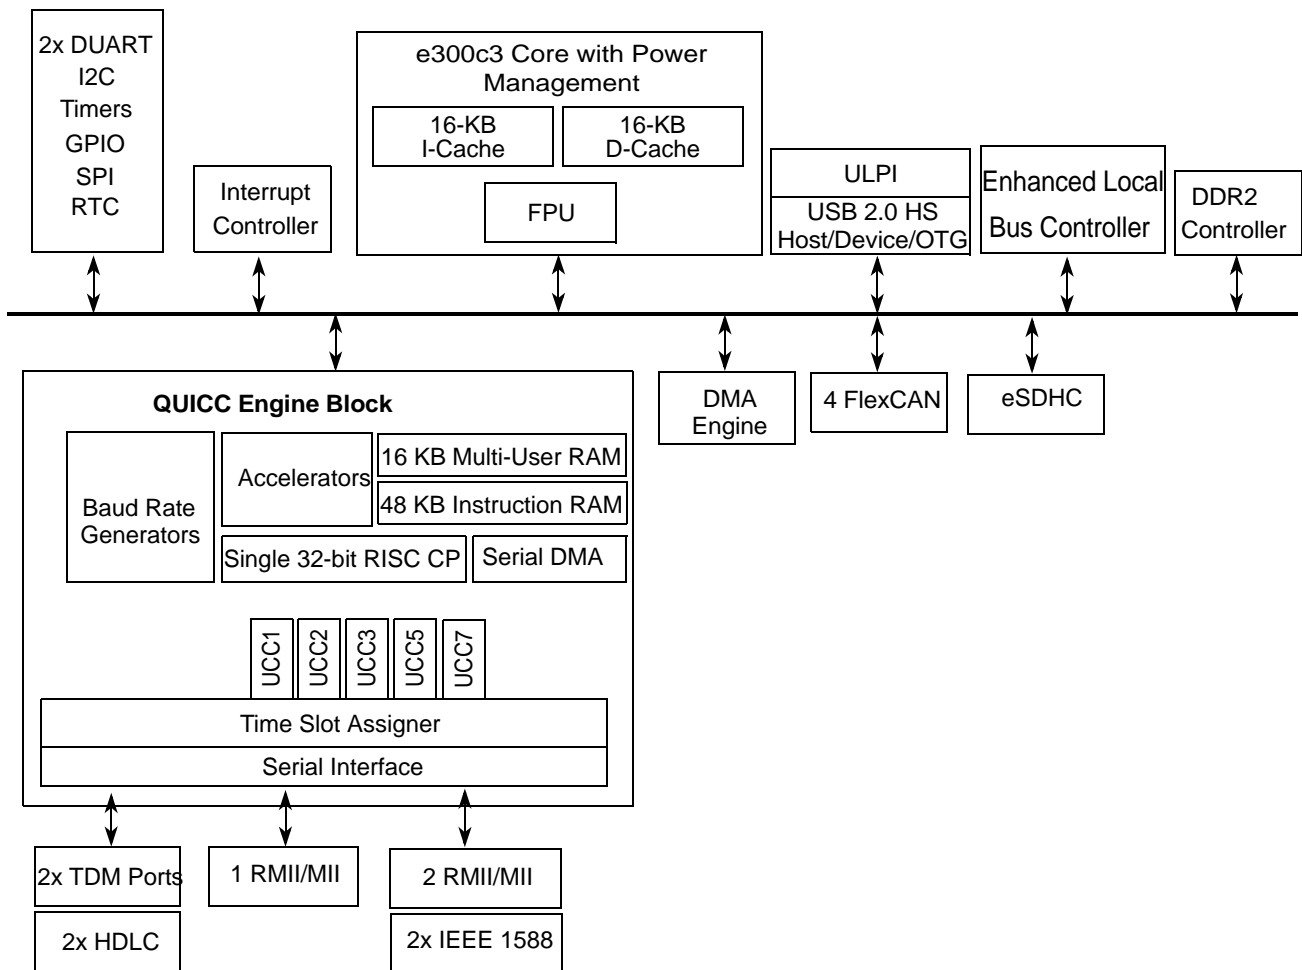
2x DUART
I2C
Timers
GPIO
SPI
RTC

Interrupt Controller

e300c3 Core with Power Management

16-KB I-Cache

16-KB D-Cache

FPU

ULPI

USB 2.0 HS Host/Device/OTG

Enhanced Local Bus Controller

DDR2 Controller

QUICC Engine Block

Baud Rate Generators

Accelerators

16 KB Multi-User RAM

48 KB Instruction RAM

Single 32-bit RISC CP

Serial DMA

UCC1

UCC2

UCC3

UCC5

UCC7

Time Slot Assigner

Serial Interface

DMA Engine

4 FlexCAN

eSDHC

2x TDM Ports

2x HDLC

1 RMII/MII

2 RMII/MII

2x IEEE 1588